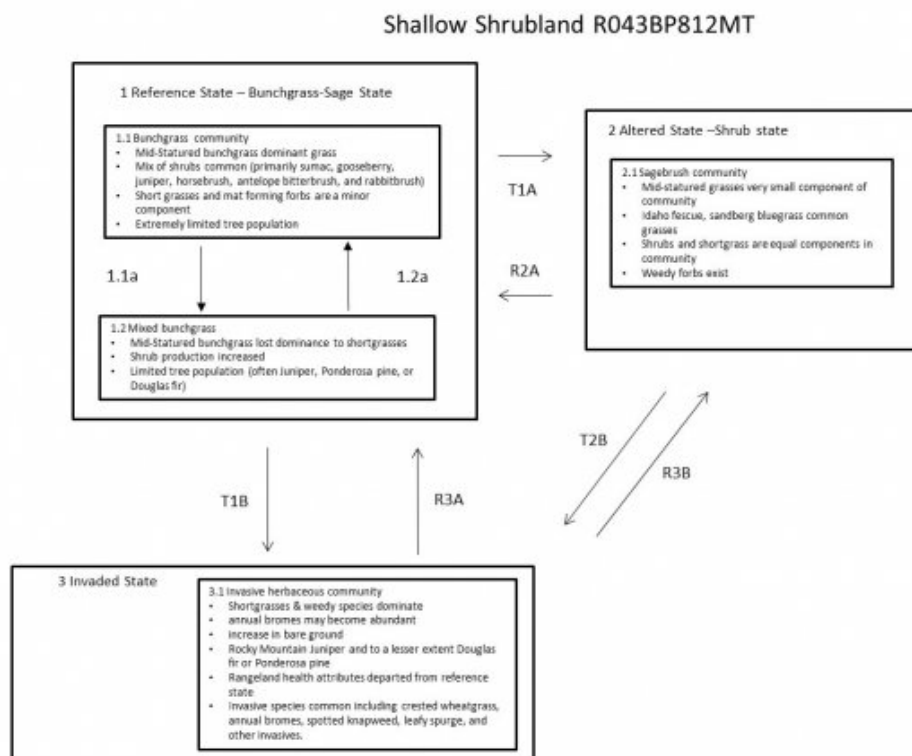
Shallow Shrubland R043BP812MT

1 Reference State – Bunchgrass-Sage State

1.1 Bunchgrass community
- Mid-Statured bunchgrass dominant grass
- Mix of shrubs common (primarily sumac, gooseberry, juniper, horsebrush, antelope bitterbrush, and rabbitbrush)
- Short grasses and mat forming forbs are a minor component
- Extremely limited tree population

1.1a

1.2a

1.2 Mixed bunchgrass
- Mid-Statured bunchgrass lost dominance to shortgrasses
- Shrub production increased
- Limited tree population (often Juniper, Ponderosa pine, or Douglas fir)

T1A

R2A

2 Altered State –Shrub state

2.1 Sagebrush community
- Mid-statured grasses very small component of community
- Idaho fescue, sandberg bluegrass common grasses
- Shrubs and shortgrass are equal components in community
- Weedy forbs exist

T2B

R3B

T1B

R3A

3 Invaded State

3.1 Invasive herbaceous community
- Shortgrasses & weedy species dominate
- annual bromes may become abundant
- increase in bare ground
- Rocky Mountain Juniper and to a lesser extent Douglas fir or Ponderosa pine
- Rangeland health attributes departed from reference state
- Invasive species common including crested wheatgrass, annual bromes, spotted knapweed, leafy spurge, and other invasives.